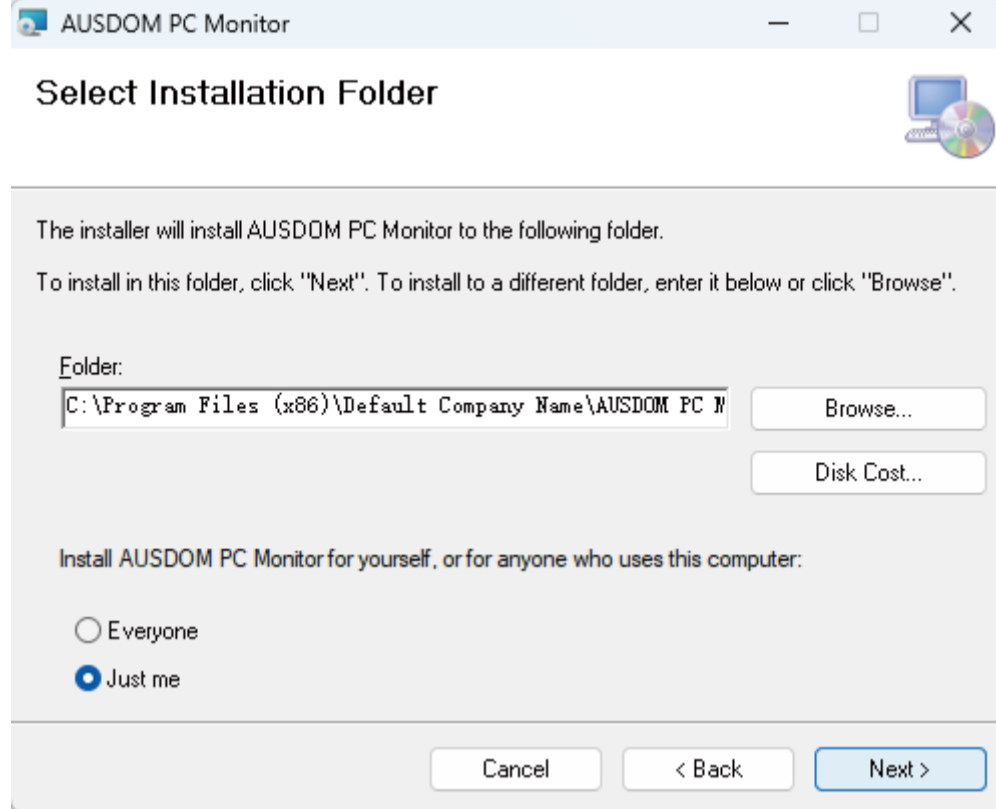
AUSDOM PC Monitor

Select Installation Folder

The installer will install AUSDOM PC Monitor to the following folder.

To install in this folder, click "Next". To install to a different folder, enter it below or click "Browse".

Folder:

C:\Program Files (x86)\Default Company Name\AUSDOM PC M

Browse...

Disk Cost...

Install AUSDOM PC Monitor for yourself, or for anyone who uses this computer:

Everyone

Just me

Cancel

< Back

Next >